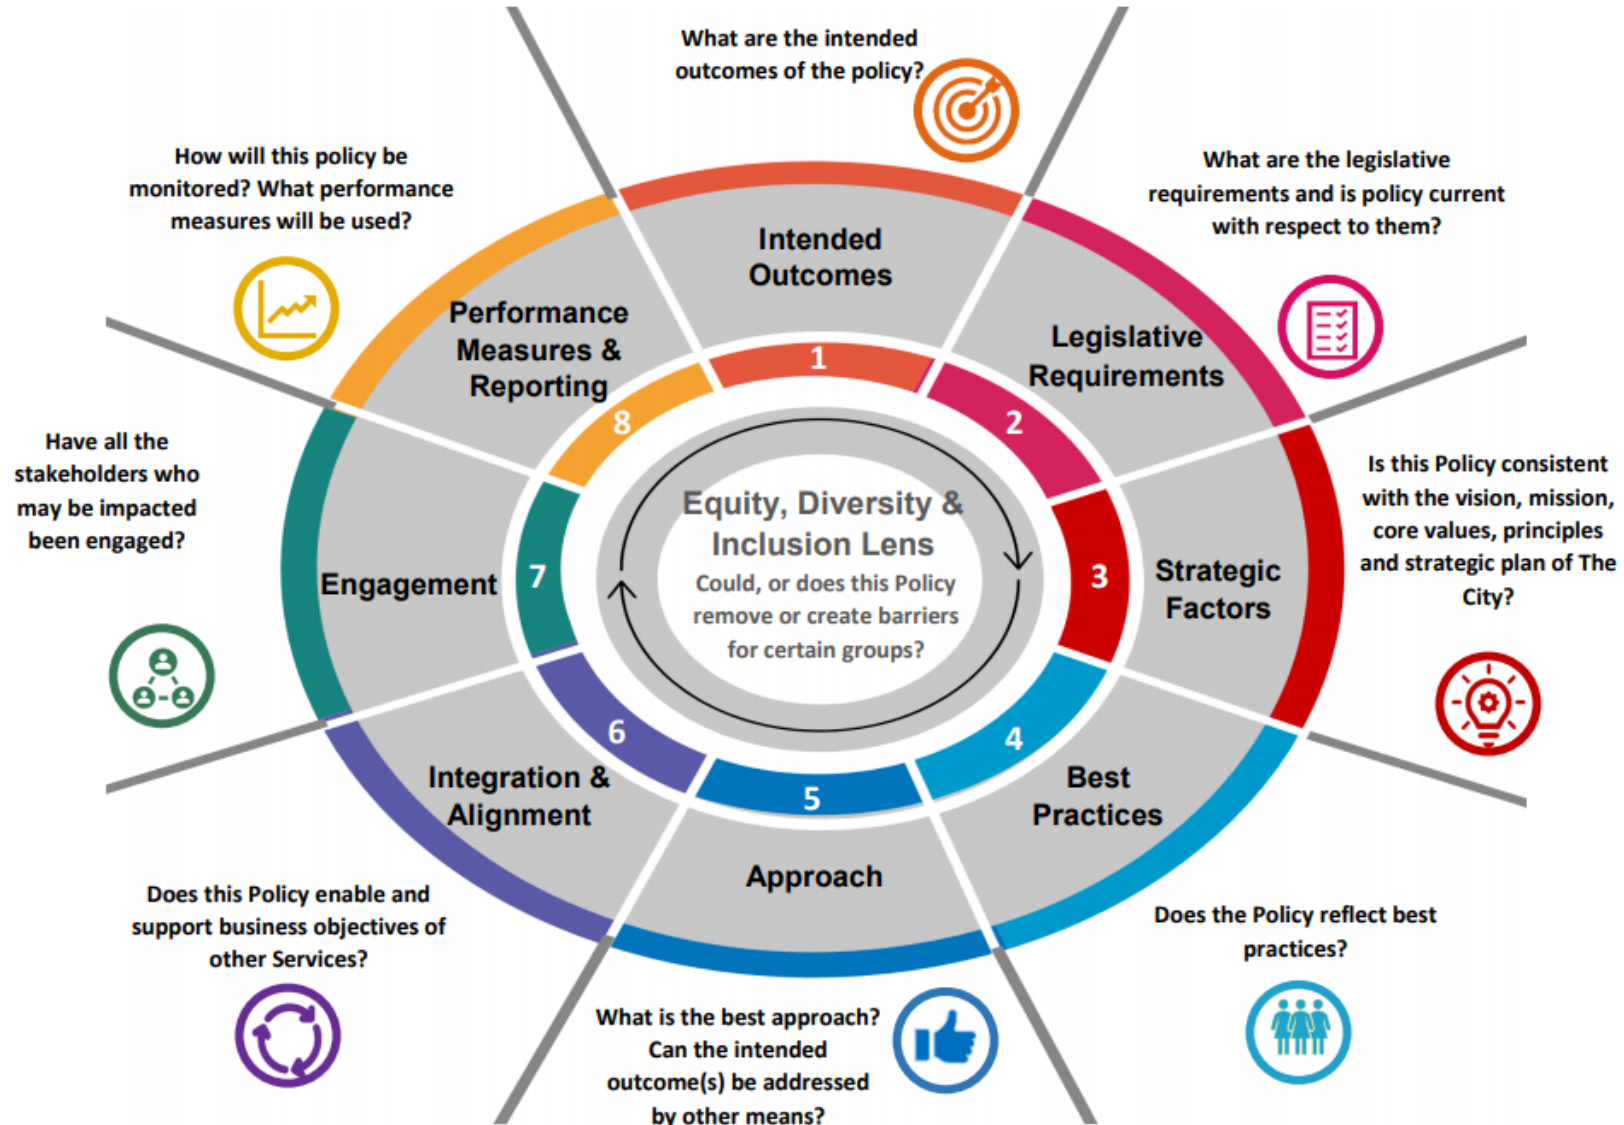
What are the intended outcomes of the policy?

How will this policy be monitored? What performance measures will be used?

What are the legislative requirements and is policy current with respect to them?

Intended Outcomes

Performance Measures & Reporting

Legislative Requirements

1

8

2

Have all the stakeholders who may be impacted been engaged?

Equity, Diversity & Inclusion Lens

Could, or does this Policy remove or create barriers for certain groups?

Is this Policy consistent with the vision, mission, core values, principles and strategic plan of The City?

Engagement

7

3

Strategic Factors

6

4

5

Integration & Alignment

Best Practices

Approach

Does this Policy enable and support business objectives of other Services?

Does the Policy reflect best practices?

What is the best approach? Can the intended outcome(s) be addressed by other means?